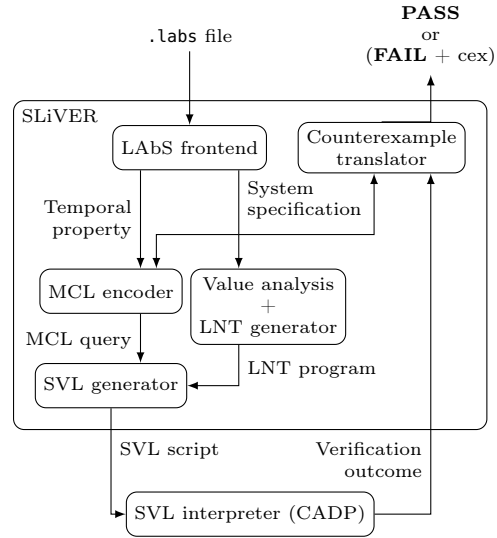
.labs file

PASS
or
(FAIL + cex)

SLiVER

LAbS frontend

Counterexample translator

Temporal property

System specification

MCL encoder

Value analysis
+
LNT generator

MCL query

LNT program

SVL generator

SVL script

Verification outcome

SVL interpreter (CADP)